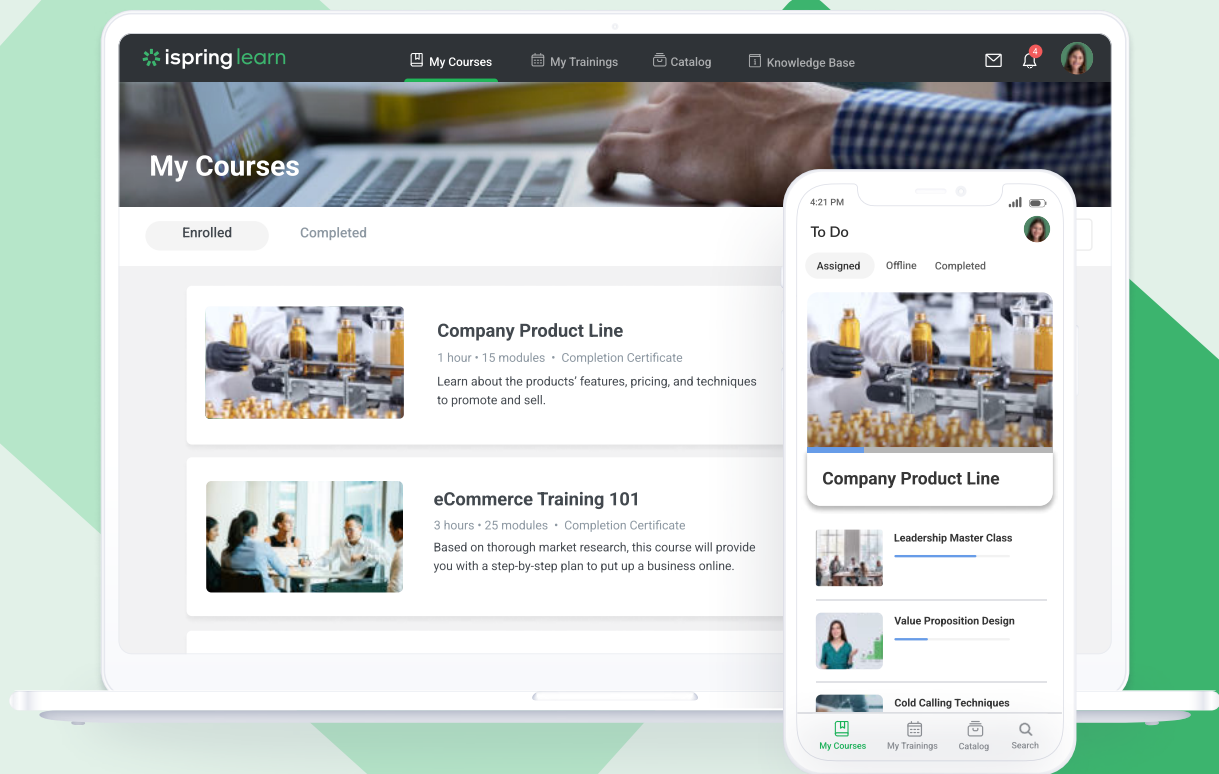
ispring learn

My Courses
My Trainings
Catalog
Knowledge Base

4

My Courses

Enrolled
Completed

Company Product Line
1 hour • 15 modules • Completion Certificate
Learn about the products' features, pricing, and techniques to promote and sell.

eCommerce Training 101
3 hours • 25 modules • Completion Certificate
Based on thorough market research, this course will provide you with a step-by-step plan to put up a business online.

4:21 PM
To Do
Assigned
Offline
Completed

Company Product Line

Leadership Master Class

Value Proposition Design

Cold Calling Techniques

My Courses
My Trainings
Catalog
Search